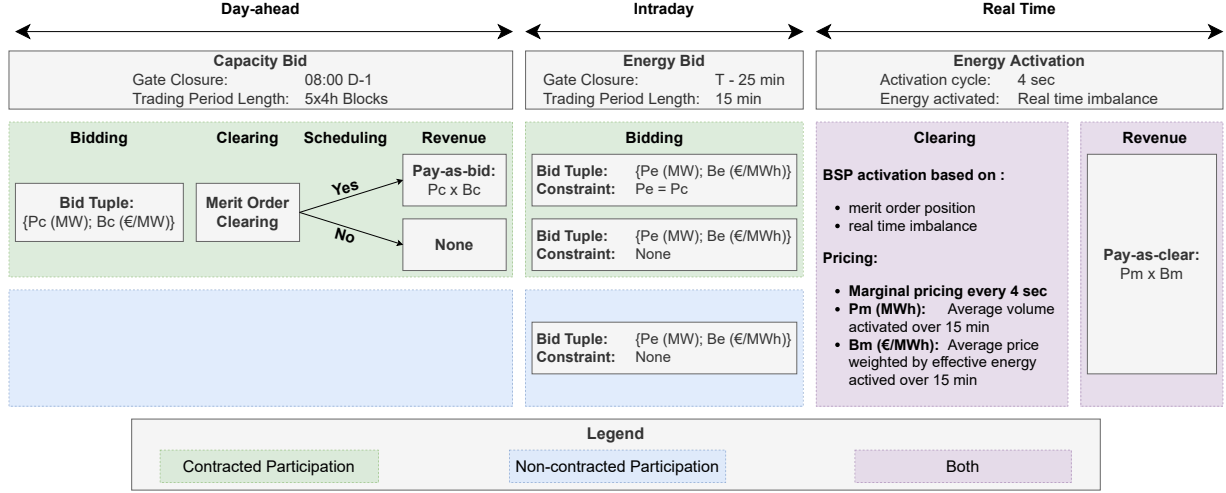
Day-ahead

Intraday

Real Time

Capacity Bid
Gate Closure: 08:00 D-1
Trading Period Length: 5x4h Blocks

Energy Bid
Gate Closure: T - 25 min
Trading Period Length: 15 min

Energy Activation
Activation cycle: 4 sec
Energy activated: Real time imbalance

Bidding

Clearing

Scheduling

Revenue

Bid Tuple:
{Pc (MW); Bc (€/MW)}

Merit Order Clearing

Yes

No

Pay-as-bid:
Pc x Bc

None

Bidding

Bid Tuple: {Pe (MW); Be (€/MWh)}
Constraint: Pe = Pc

Bid Tuple: {Pe (MW); Be (€/MWh)}
Constraint: None

Bid Tuple: {Pe (MW); Be (€/MWh)}
Constraint: None

Clearing

BSP activation based on :

- merit order position
- real time imbalance

Pricing:

- Marginal pricing every 4 sec
- Pm (MWh): Average volume activated over 15 min
- Bm (€/MWh): Average price weighted by effective energy actived over 15 min

Revenue

Pay-as-clear:
Pm x Bm

Legend

Contracted Participation

Non-contracted Participation

Both